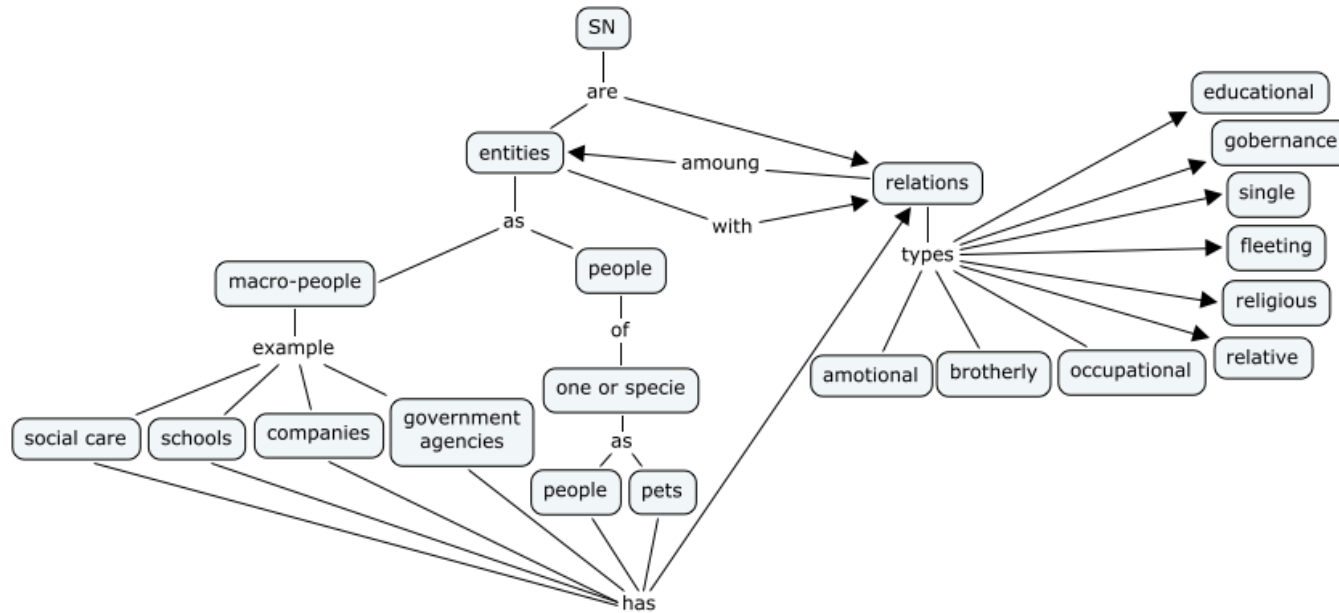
SN
are
entities
amoung
relations
with
as
macro-people
people
example
of
social care
schools
companies
government agencies
one or specie
as
people
pets
has
types
educational
gobernance
single
fleeting
religious
relative
amotional
brotherly
occupational